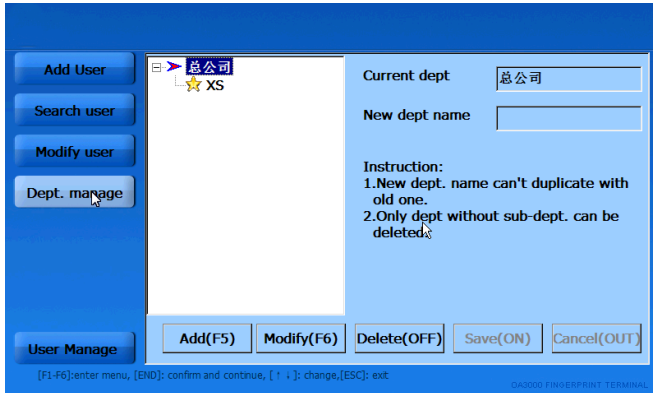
Add User
Search user
Modify user
Dept. manage
User Manage

总公司
XS

Current dept 总公司
New dept name

Instruction:
1.New dept. name can't duplicate with old one.
2.Only dept without sub-dept. can be deleted.

Add(F5) Modify(F6) Delete(OFF) Save(ON) Cancel(OUT)

[F1-F6]:enter menu, [END]: confirm and continue, [↑↓]: change,[ESC]: exit
OA3000 FINGERPRINT TERMINAL